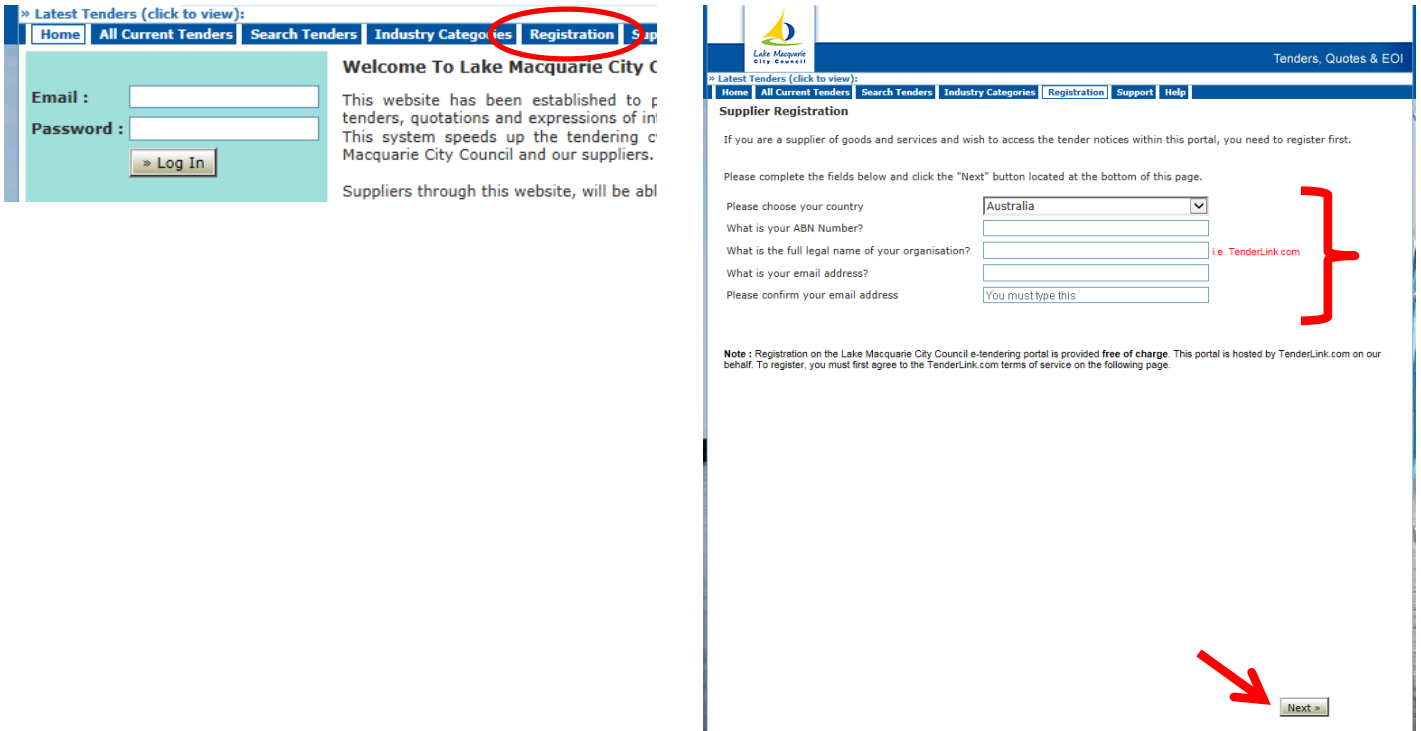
» Latest Tenders (click to view):
Home | All Current Tenders | Search Tenders | Industry Categories | Registration | Sup

Email :
Password :
» Log In

Welcome To Lake Macquarie City C

This website has been established to p tenders, quotations and expressions of in This system speeds up the tendering c Macquarie City Council and our suppliers.

Suppliers through this website, will be abl

Lake Macquarie City Council

Tenders, Quotes & EOI

» Latest Tenders (click to view):
Home | All Current Tenders | Search Tenders | Industry Categories | Registration | Support | Help

Supplier Registration

If you are a supplier of goods and services and wish to access the tender notices within this portal, you need to register first.

Please complete the fields below and click the "Next" button located at the bottom of this page.

Please choose your country — Australia
What is your ABN Number?
What is the full legal name of your organisation? — i.e. TenderLink.com
What is your email address?
Please confirm your email address — You must type this

Note : Registration on the Lake Macquarie City Council e-tendering portal is provided free of charge. This portal is hosted by TenderLink.com on our behalf. To register, you must first agree to the TenderLink.com terms of service on the following page.

Next »